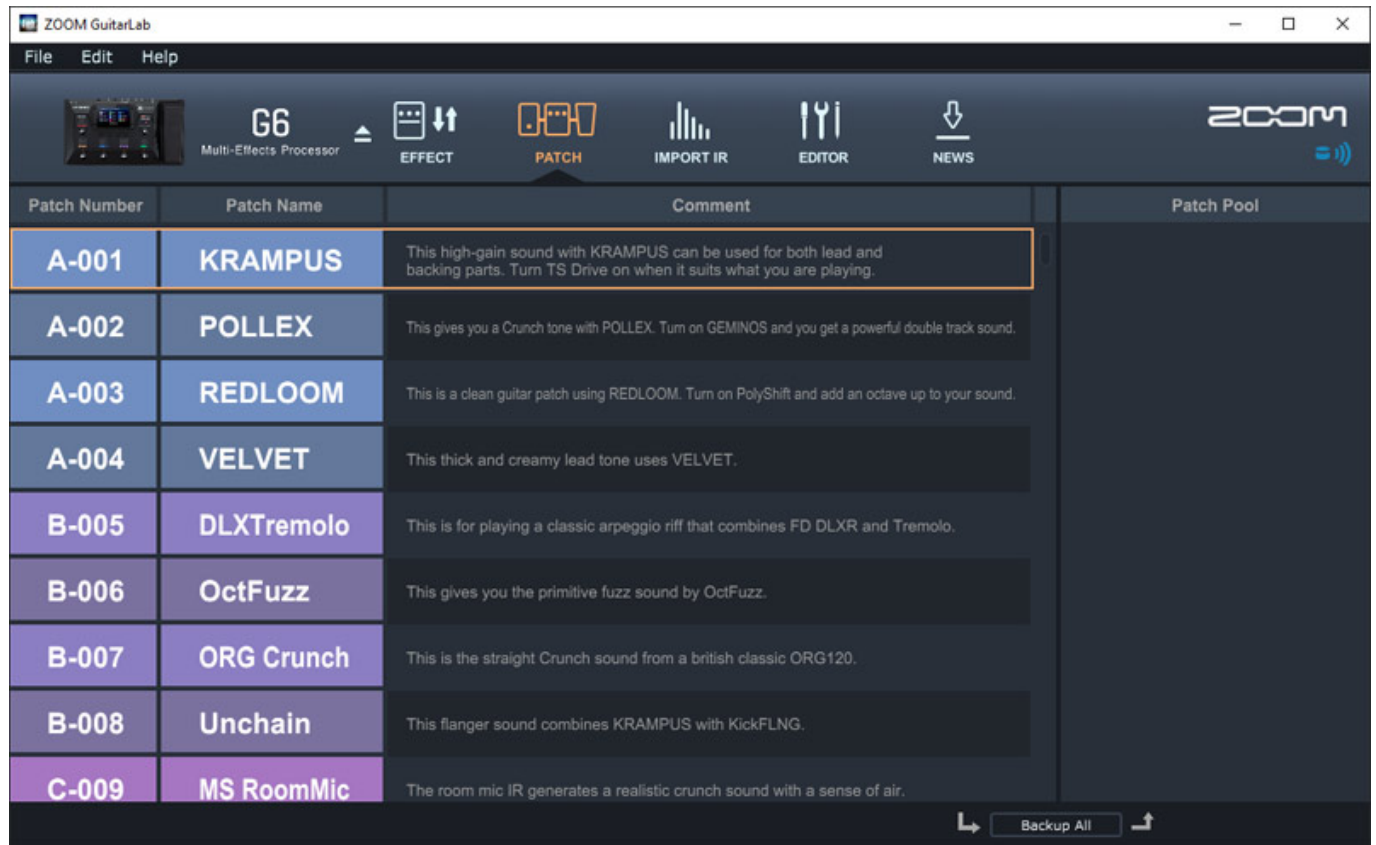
ZOOM GuitarLab

File Edit Help

G6
Multi-Effects Processor

EFFECT PATCH IMPORT IR EDITOR NEWS

ZOOM

| Patch Number | Patch Name | Comment |
|---|---|---|
| A-001 | KRAMPUS | This high-gain sound with KRAMPUS can be used for both lead and backing parts. Turn TS Drive on when it suits what you are playing. |
| A-002 | POLLEX | This gives you a Crunch tone with POLLEX. Turn on GEMINOS and you get a powerful double track sound. |
| A-003 | REDLOOM | This is a clean guitar patch using REDLOOM. Turn on PolyShift and add an octave up to your sound. |
| A-004 | VELVET | This thick and creamy lead tone uses VELVET. |
| B-005 | DLXTremolo | This is for playing a classic arpeggio riff that combines FD DLXR and Tremolo. |
| B-006 | OctFuzz | This gives you the primitive fuzz sound by OctFuzz. |
| B-007 | ORG Crunch | This is the straight Crunch sound from a british classic ORG120. |
| B-008 | Unchain | This flanger sound combines KRAMPUS with KickFLNG. |
| C-009 | MS RoomMic | The room mic IR generates a realistic crunch sound with a sense of air. |

Patch Pool

Backup All